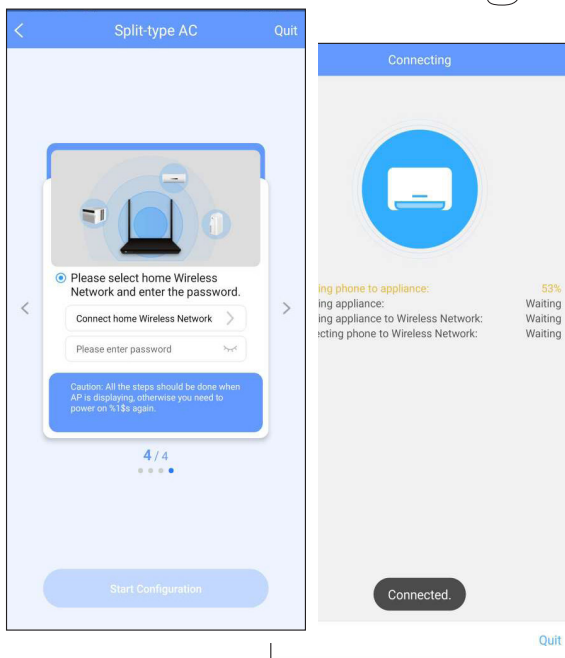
Split-type AC

Quit

Please select home Wireless Network and enter the password.

Connect home Wireless Network

Please enter password

Caution: All the steps should be done when AP is displaying, otherwise you need to power on %1$s again.

4 / 4

Start Configuration

Connecting

ing phone to appliance: 53%
ing appliance: Waiting
ing appliance to Wireless Network: Waiting
ecting phone to Wireless Network: Waiting

Connected.

Quit